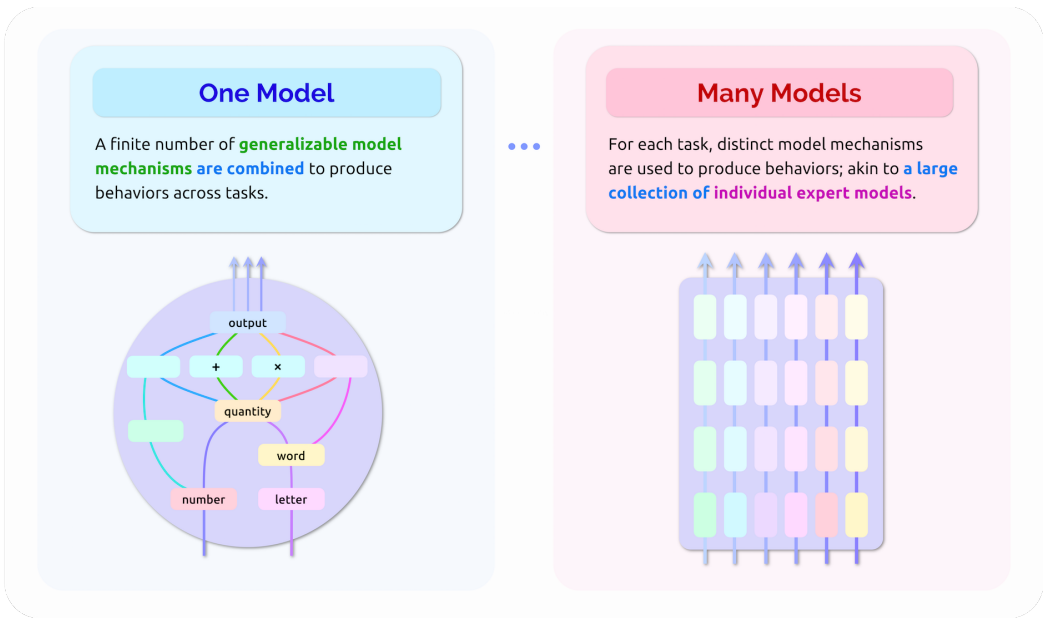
One Model

A finite number of generalizable model mechanisms are combined to produce behaviors across tasks.

output

+

×

quantity

word

number

letter

Many Models

For each task, distinct model mechanisms are used to produce behaviors; akin to a large collection of individual expert models.